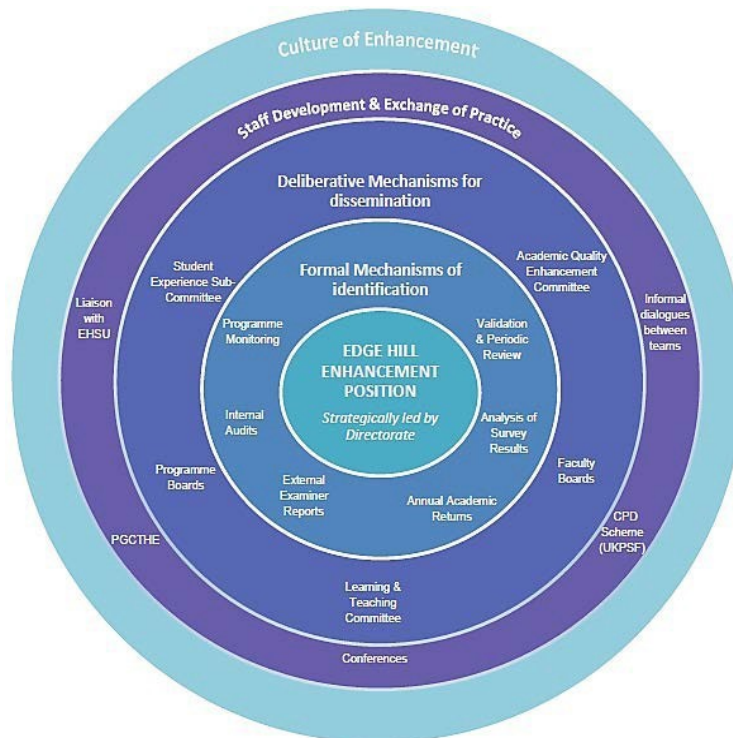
Culture of Enhancement

Staff Development & Exchange of Practice

Deliberative Mechanisms for dissemination

Formal Mechanisms of identification

EDGE HILL ENHANCEMENT POSITION

Strategically led by Directorate

Student Experience Sub-Committee

Academic Quality Enhancement Committee

Liaison with EHSU

Informal dialogues between teams

Programme Monitoring

Validation & Periodic Review

Internal Audits

Analysis of Survey Results

Programme Boards

Faculty Boards

External Examiner Reports

Annual Academic Returns

PGCTHE

CPD Scheme (UKPSF)

Learning & Teaching Committee

Conferences